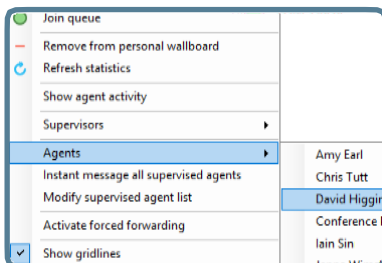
Join queue

Remove from personal wallboard

Refresh statistics

Show agent activity

Supervisors

Agents

Instant message all supervised agents

Modify supervised agent list

Activate forced forwarding

Show gridlines

Amy Earl

Chris Tutt

David Higgin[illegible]

Conference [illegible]

Iain Sin

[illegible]